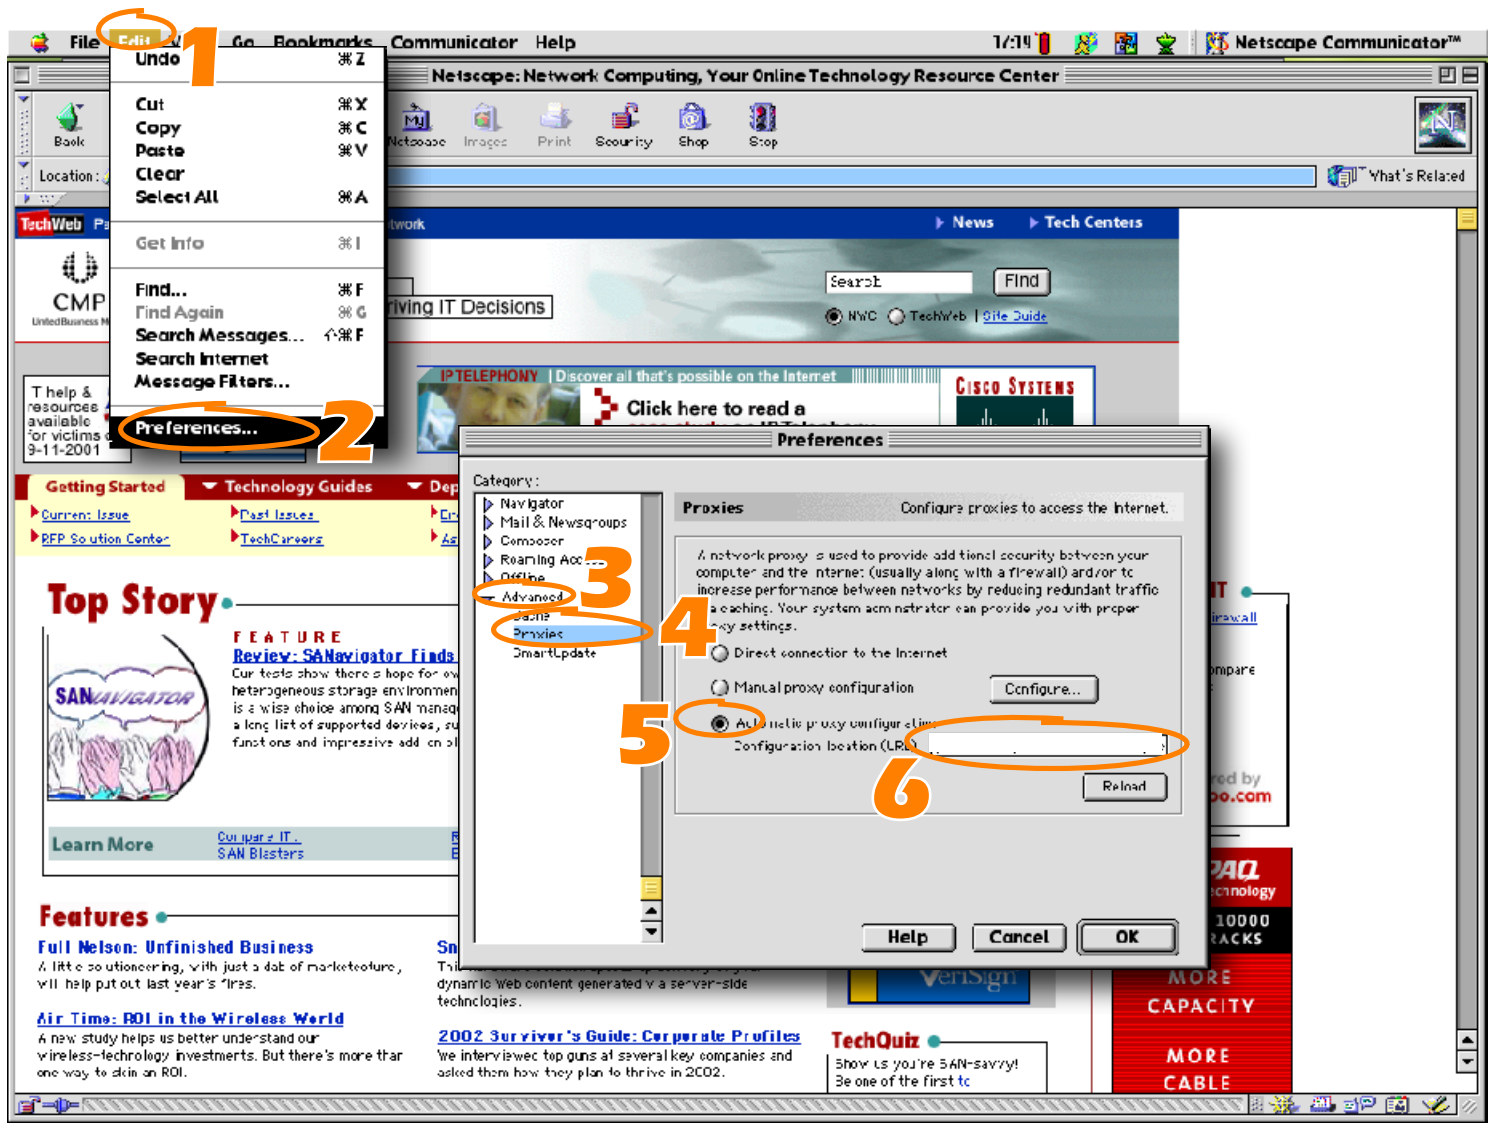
File Edit View Go Bookmarks Communicator Help 1:14 Netscape Communicator™

1

Undo ⌘Z
Cut ⌘X
Copy ⌘C
Paste ⌘V
Clear
Select All ⌘A
Get Info ⌘I
Find... ⌘F
Find Again ⌘G
Search Messages... ⇧⌘F
Search Internet
Message Filters...
Preferences...

2

Netscape: Network Computing, Your Online Technology Resource Center

Back Netscape Images Print Security Shop Stop

Location: What's Related

TechWeb twork News Tech Centers

CMP United Business M

Search Find
NWC TechWeb | Site Guide

riving IT Decisions

T help & resources available for victims 9-11-2001

IP TELEPHONY | Discover all that's possible on the Internet
Click here to read a
Cisco Systems

Getting Started Technology Guides Dep
Current Issue Past Issues
RFP Solution Center TechCareers

Top Story
FEATURE
Review: SANavigator Finds
Our tests show there's hope for heterogeneous storage environmen is a wise choice among SAN manag a long list of supported devices, functions and impressive add-on

Learn More Compare IT SAN Blasters

Features
Full Nelson: Unfinished Business
A little solutioneering, with just a dab of marketecture, will help put out last year's fires.

Air Time: ROI in the Wireless World
A new study helps us better understand our wireless-technology investments. But there's more than one way to skin an ROI.

Sn
dynamic Web content generated via a server-side technologies.

2002 Survivor's Guide: Corporate Profiles
We interviewed top guns at several key companies and asked them how they plan to thrive in 2002.

TechQuiz
Show us you're SAN-savvy! Be one of the first to

Preferences

Category:
Navigator
Mail & Newsgroups
Composer
Roaming Access
Offline
Advanced
Cache
Proxies
SmartUpdate

3
4

Proxies Configure proxies to access the Internet.

A network proxy is used to provide additional security between your computer and the Internet (usually along with a firewall) and/or to increase performance between networks by reducing redundant traffic via caching. Your system administrator can provide you with proper proxy settings.

Direct connection to the Internet
Manual proxy configuration Configure...
Automatic proxy configuration
Configuration location (URL)
Reload

5
6

Help Cancel OK

IT
irewall
ompare
red by
o.com
PAQ
echnology
10000
RACKS
VeriSign
MORE CAPACITY
MORE CABLE